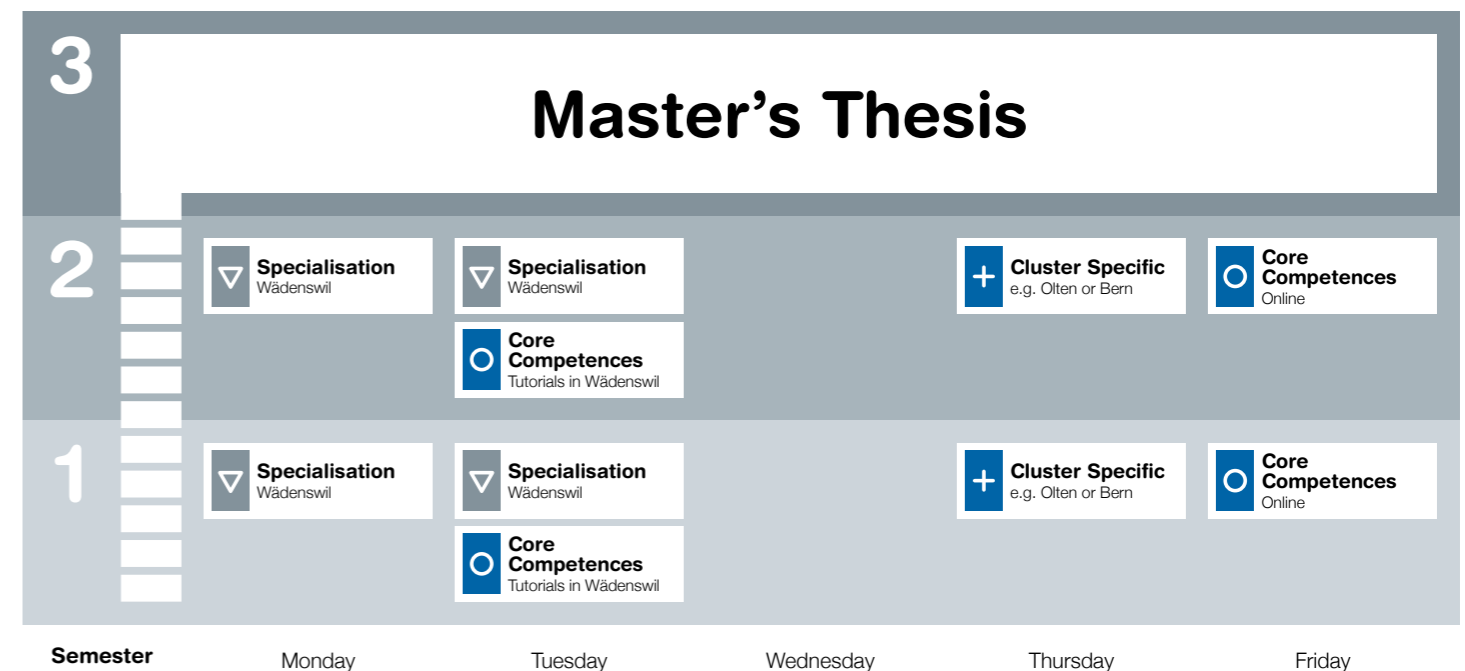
3

Master’s Thesis

2

Specialisation
Wädenswil

Specialisation
Wädenswil

Core Competences
Tutorials in Wädenswil

Cluster Specific
e.g. Olten or Bern

Core Competences
Online

1

Specialisation
Wädenswil

Specialisation
Wädenswil

Core Competences
Tutorials in Wädenswil

Cluster Specific
e.g. Olten or Bern

Core Competences
Online

Semester

Monday

Tuesday

Wednesday

Thursday

Friday